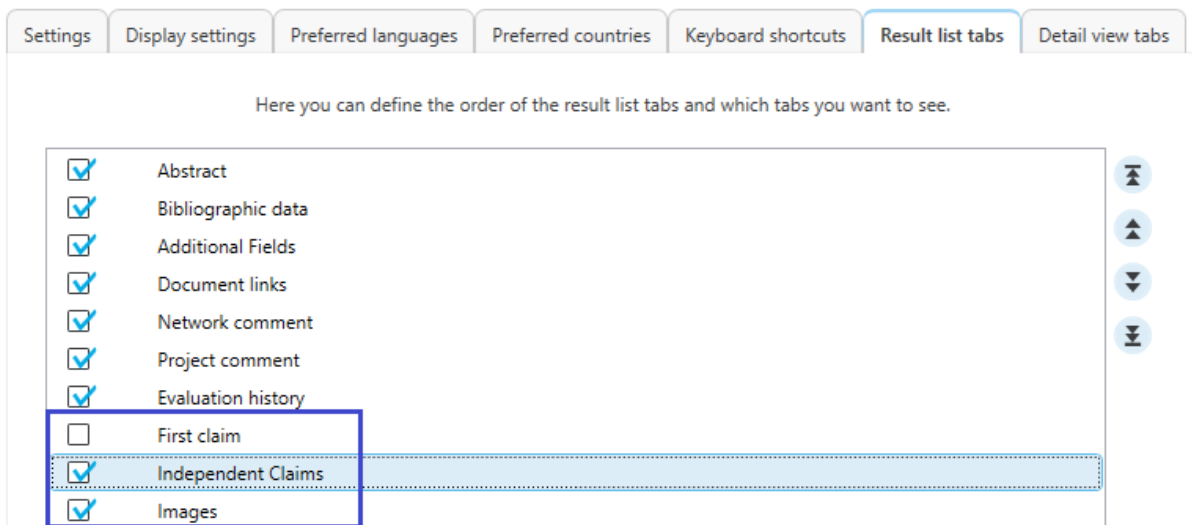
Settings | Display settings | Preferred languages | Preferred countries | Keyboard shortcuts | Result list tabs | Detail view tabs

Here you can define the order of the result list tabs and which tabs you want to see.

Abstract
Bibliographic data
Additional Fields
Document links
Network comment
Project comment
Evaluation history
First claim
Independent Claims
Images